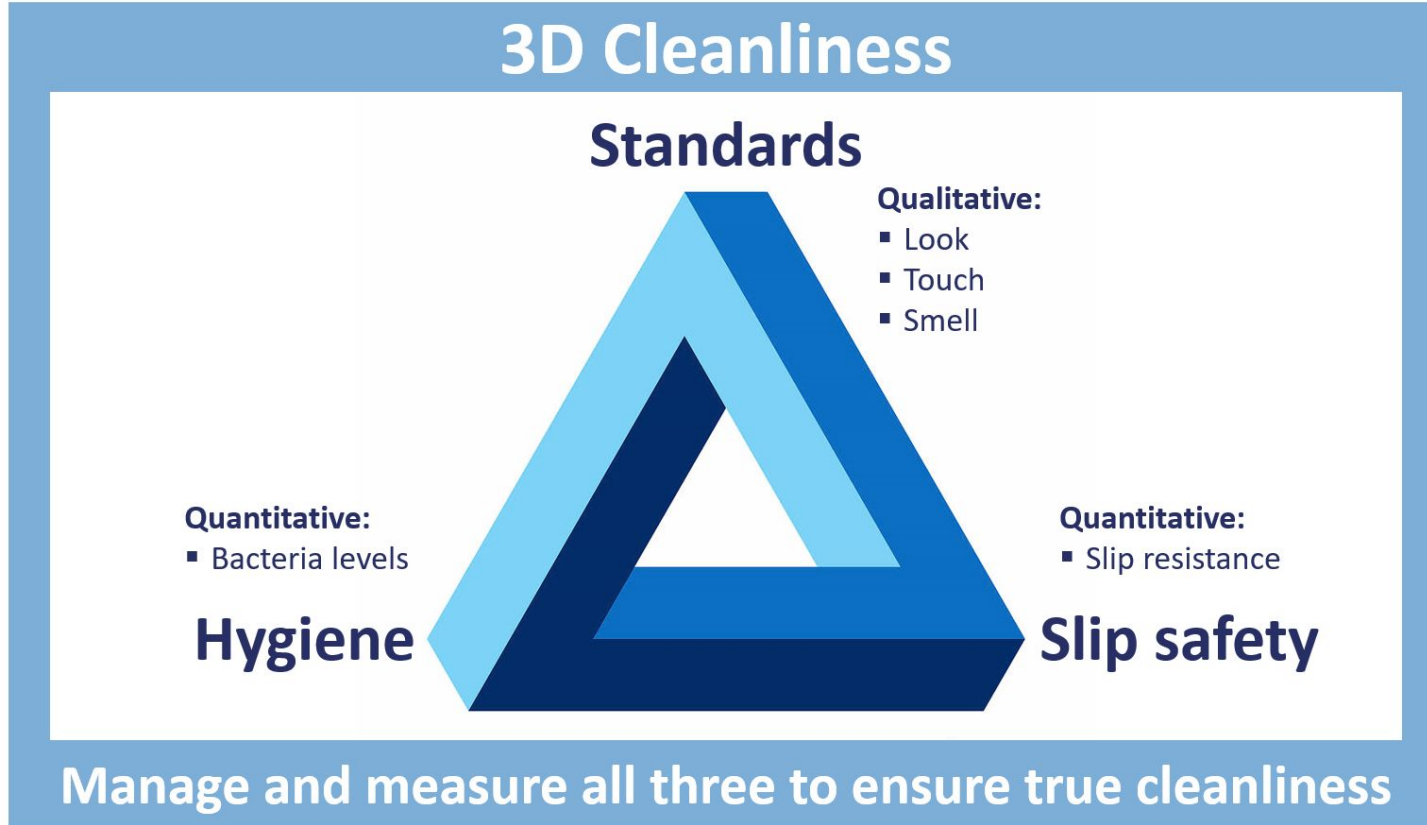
3D Cleanliness

Standards

Qualitative:
▪ Look
▪ Touch
▪ Smell

Quantitative:
▪ Bacteria levels

Hygiene

Quantitative:
▪ Slip resistance

Slip safety

Manage and measure all three to ensure true cleanliness